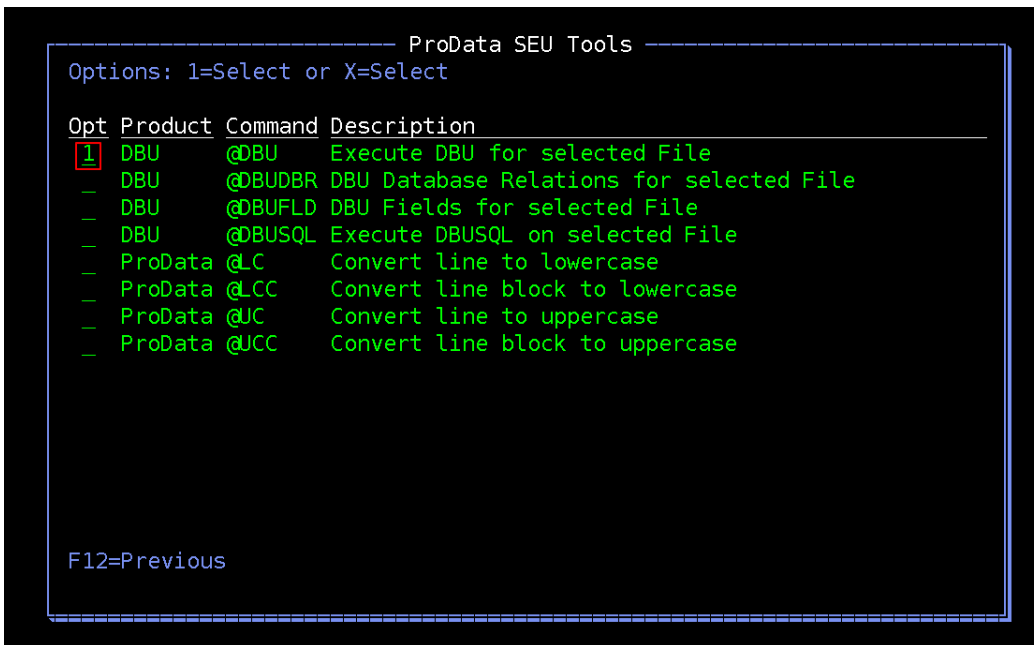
ProData SEU Tools

Options: 1=Select or X=Select

| Opt | Product | Command | Description |
|---|---|---|---|
| 1 | DBU | @DBU | Execute DBU for selected File |
| _ | DBU | @DBUDBR | DBU Database Relations for selected File |
| _ | DBU | @DBUFLD | DBU Fields for selected File |
| _ | DBU | @DBUSQL | Execute DBUSQL on selected File |
| _ | ProData | @LC | Convert line to lowercase |
| _ | ProData | @LCC | Convert line block to lowercase |
| _ | ProData | @UC | Convert line to uppercase |
| _ | ProData | @UCC | Convert line block to uppercase |

F12=Previous